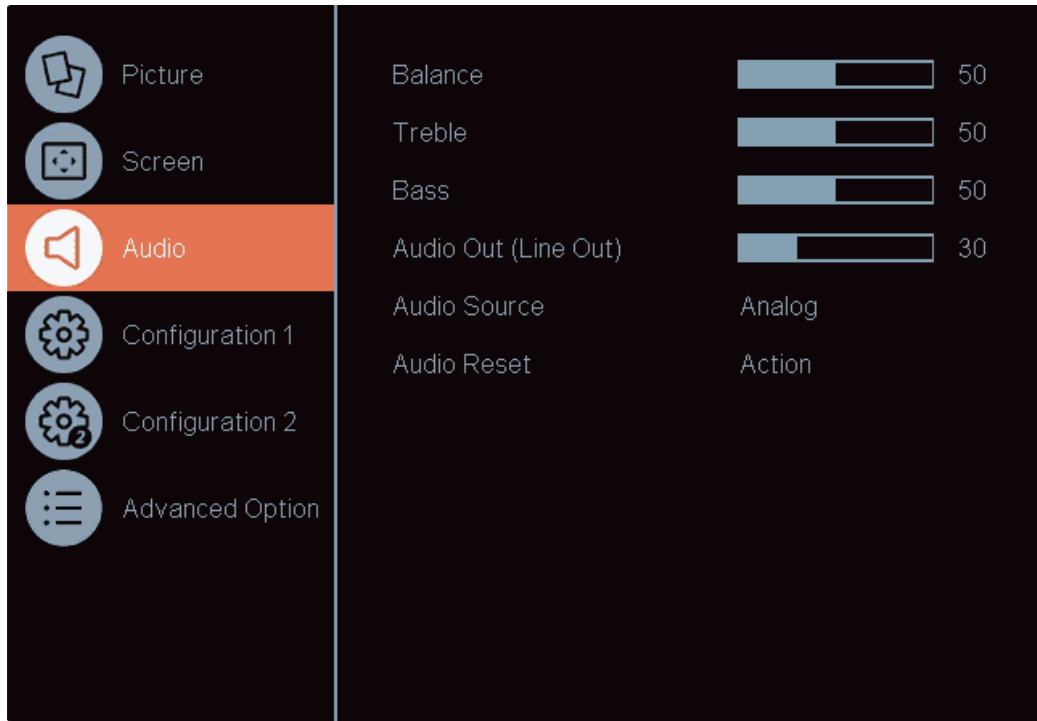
Picture
Screen
Audio
Configuration 1
Configuration 2
Advanced Option

| | |
|---|---|
| Balance | 50 |
| Treble | 50 |
| Bass | 50 |
| Audio Out (Line Out) | 30 |
| Audio Source | Analog |
| Audio Reset | Action |